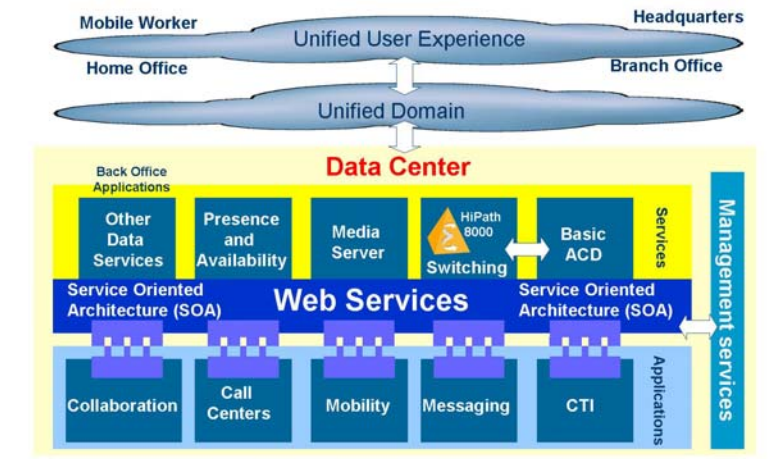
Mobile Worker
Headquarters
Unified User Experience
Home Office
Branch Office
Unified Domain
Data Center
Back Office Applications
Other Data Services
Presence and Availability
Media Server
HiPath 8000
Switching
Basic ACD
Services
Management services
Service Oriented Architecture (SOA)
Web Services
Service Oriented Architecture (SOA)
Collaboration
Call Centers
Mobility
Messaging
CTI
Applications